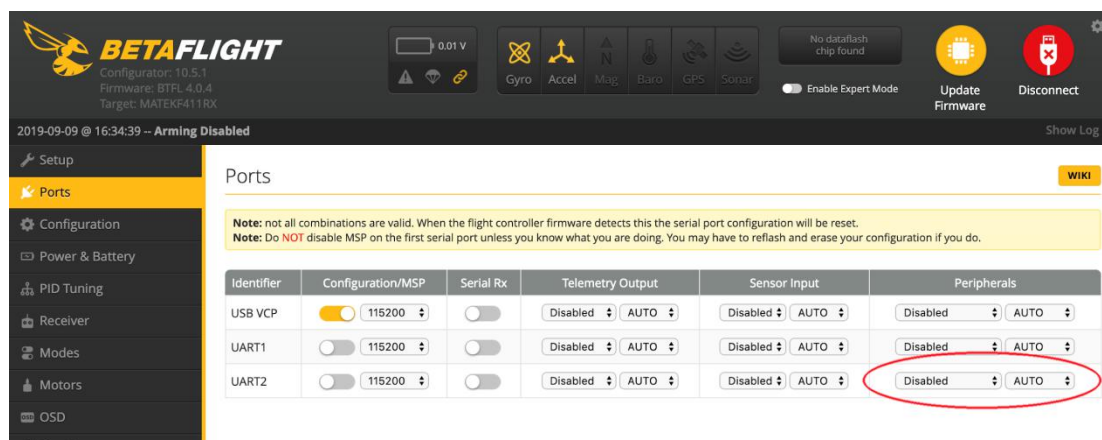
BETAFLIGHT
Configurator: 10.5.1
Firmware: BTFL 4.0.4
Target: MATEKF411RX

0.01 V

Gyro Accel Mag Baro GPS Sonar

No dataflash chip found

Enable Expert Mode

Update Firmware

Disconnect

2019-09-09 @ 16:34:39 -- Arming Disabled

Show Log

Setup
Ports
Configuration
Power & Battery
PID Tuning
Receiver
Modes
Motors
OSD

Ports

WIKI

**Note:** not all combinations are valid. When the flight controller firmware detects this the serial port configuration will be reset.
**Note:** Do NOT disable MSP on the first serial port unless you know what you are doing. You may have to reflash and erase your configuration if you do.

| Identifier | Configuration/MSP | Serial Rx | Telemetry Output | Sensor Input | Peripherals |
|---|---|---|---|---|---|
| USB VCP | 115200 | | Disabled AUTO | Disabled AUTO | Disabled AUTO |
| UART1 | 115200 | | Disabled AUTO | Disabled AUTO | Disabled AUTO |
| UART2 | 115200 | | Disabled AUTO | Disabled AUTO | Disabled AUTO |